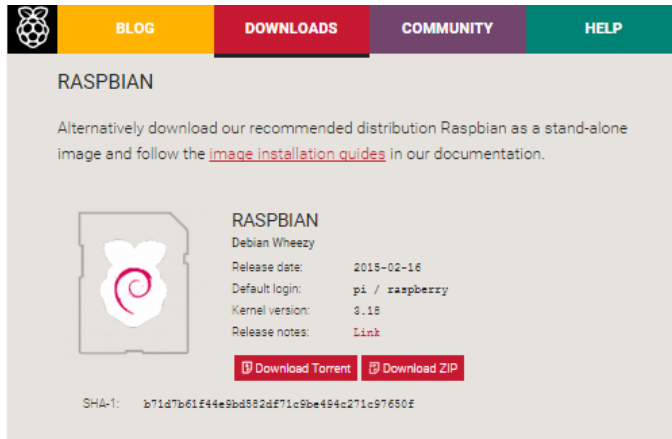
BLOG DOWNLOADS COMMUNITY HELP

RASPBIAN

Alternatively download our recommended distribution Raspbian as a stand-alone image and follow the image installation guides in our documentation.

RASPBIAN

Debian Wheezy

Release date: 2015-02-16

Default login: pi / raspberry

Kernel version: 3.18

Release notes: Link

Download Torrent Download ZIP

SHA-1: b71d7b61f44e9bd582df71c9be494c271c97650f